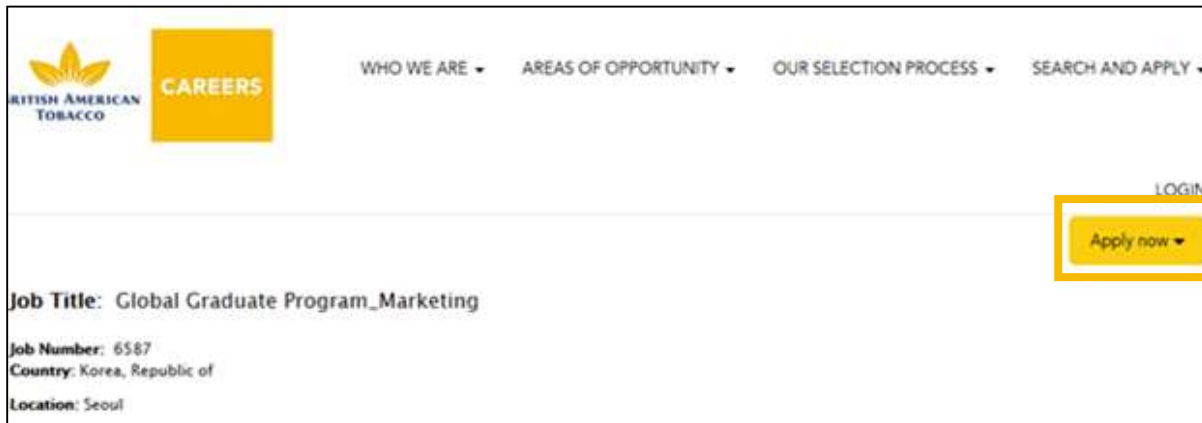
RITISH AMERICAN TOBACCO

CAREERS

WHO WE ARE ▾ AREAS OF OPPORTUNITY ▾ OUR SELECTION PROCESS ▾ SEARCH AND APPLY ▾

LOGIN

Apply now ▾

Job Title: Global Graduate Program_Marketing

Job Number: 6587
Country: Korea, Republic of

Location: Seoul